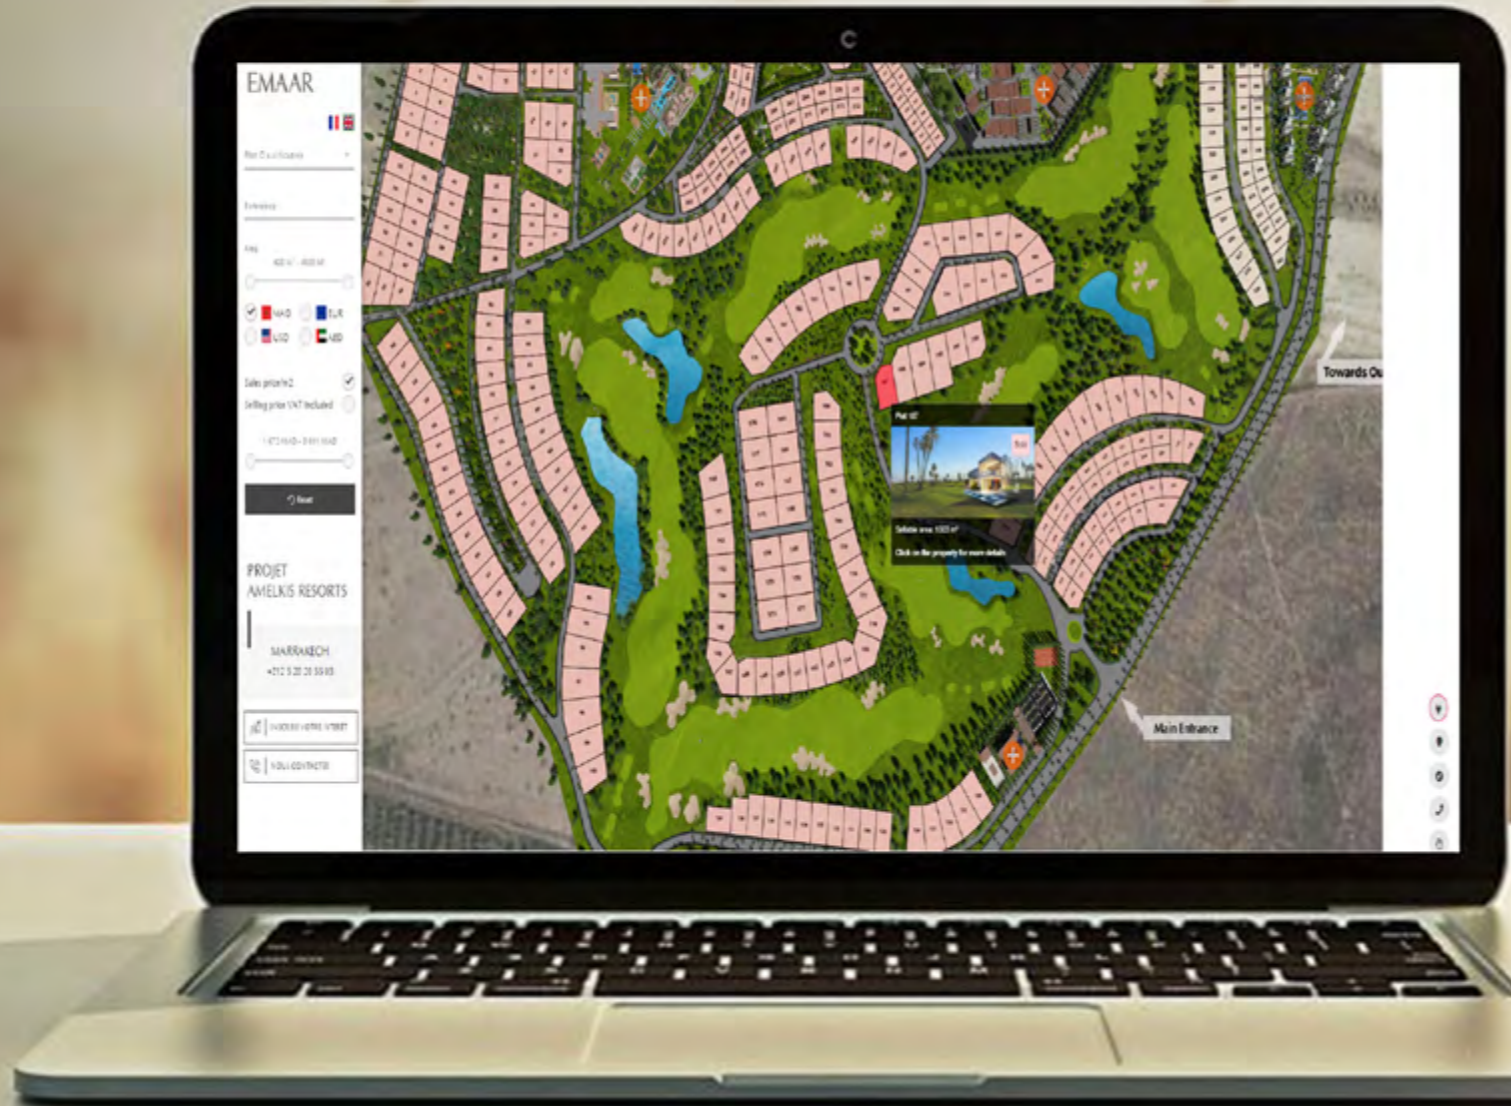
EMAAR

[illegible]

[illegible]

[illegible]

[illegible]

MAD
EUR
USD
AED

Sales price/m2
Selling price VAT included

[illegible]

Reset

PROJET
AMELKIS RESORTS

MARRAKECH
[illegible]

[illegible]

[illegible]

Plot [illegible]

Sellable area: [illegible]

Click on the property for more details

Towards Ou

Main Entrance